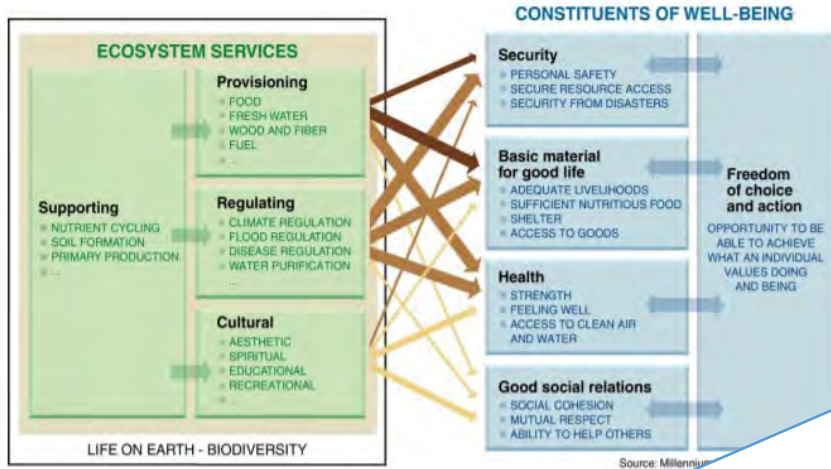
CONSTITUENTS OF WELL-BEING

ECOSYSTEM SERVICES

Provisioning
FOOD
FRESH WATER
WOOD AND FIBER
FUEL
...

Supporting
NUTRIENT CYCLING
SOIL FORMATION
PRIMARY PRODUCTION
...

Regulating
CLIMATE REGULATION
FLOOD REGULATION
DISEASE REGULATION
WATER PURIFICATION
...

Cultural
AESTHETIC
SPIRITUAL
EDUCATIONAL
RECREATIONAL
...

LIFE ON EARTH - BIODIVERSITY

Security
PERSONAL SAFETY
SECURE RESOURCE ACCESS
SECURITY FROM DISASTERS

Basic material for good life
ADEQUATE LIVELIHOODS
SUFFICIENT NUTRITIOUS FOOD
SHELTER
ACCESS TO GOODS

Health
STRENGTH
FEELING WELL
ACCESS TO CLEAN AIR AND WATER

Good social relations
SOCIAL COHESION
MUTUAL RESPECT
ABILITY TO HELP OTHERS

Freedom of choice and action
OPPORTUNITY TO BE ABLE TO ACHIEVE WHAT AN INDIVIDUAL VALUES DOING AND BEING

Source: Millenniu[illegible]